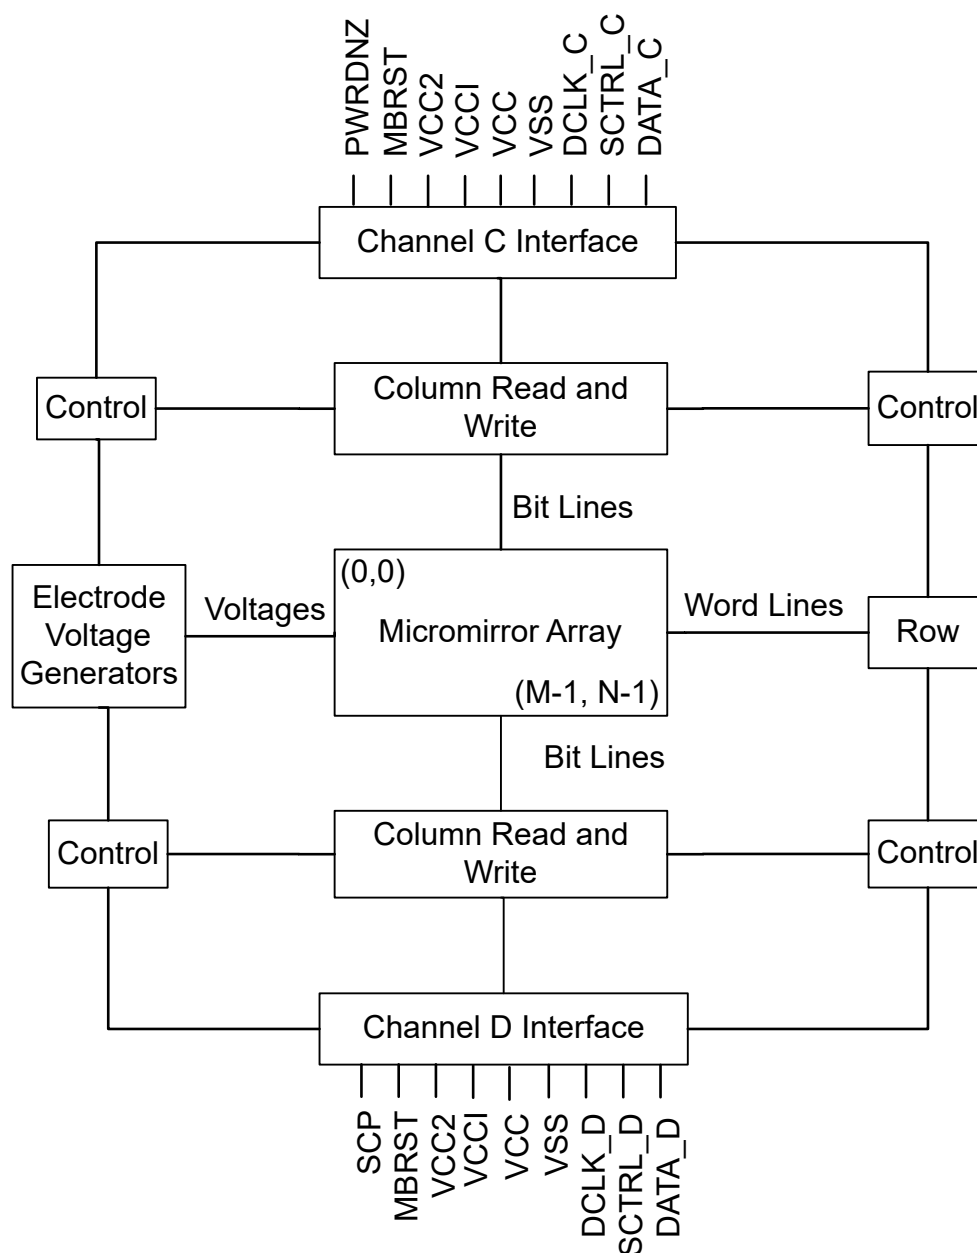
PWRDNZ
MBRST
VCC2
VCCI
VCC
VSS
DCLK_C
SCTRL_C
DATA_C

Channel C Interface

Control

Column Read and Write

Control

Bit Lines

Electrode Voltage Generators

Voltages

(0,0)

Micromirror Array

(M-1, N-1)

Word Lines

Row

Bit Lines

Control

Column Read and Write

Control

Channel D Interface

SCP
MBRST
VCC2
VCCI
VCC
VSS
DCLK_D
SCTRL_D
DATA_D